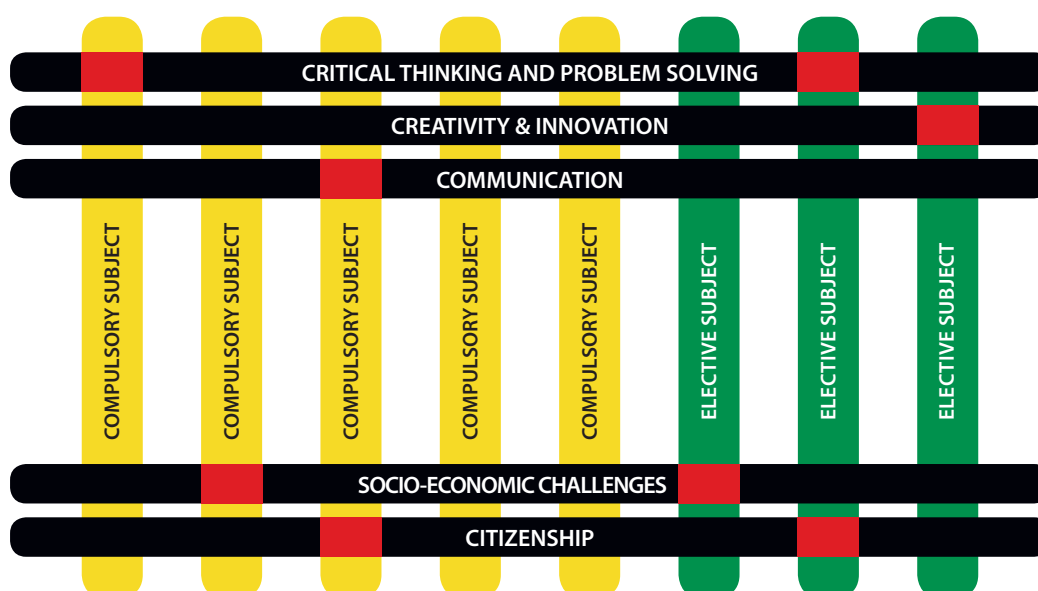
CRITICAL THINKING AND PROBLEM SOLVING

CREATIVITY & INNOVATION

COMMUNICATION

COMPULSORY SUBJECT

COMPULSORY SUBJECT

COMPULSORY SUBJECT

COMPULSORY SUBJECT

COMPULSORY SUBJECT

ELECTIVE SUBJECT

ELECTIVE SUBJECT

ELECTIVE SUBJECT

SOCIO-ECONOMIC CHALLENGES

CITIZENSHIP